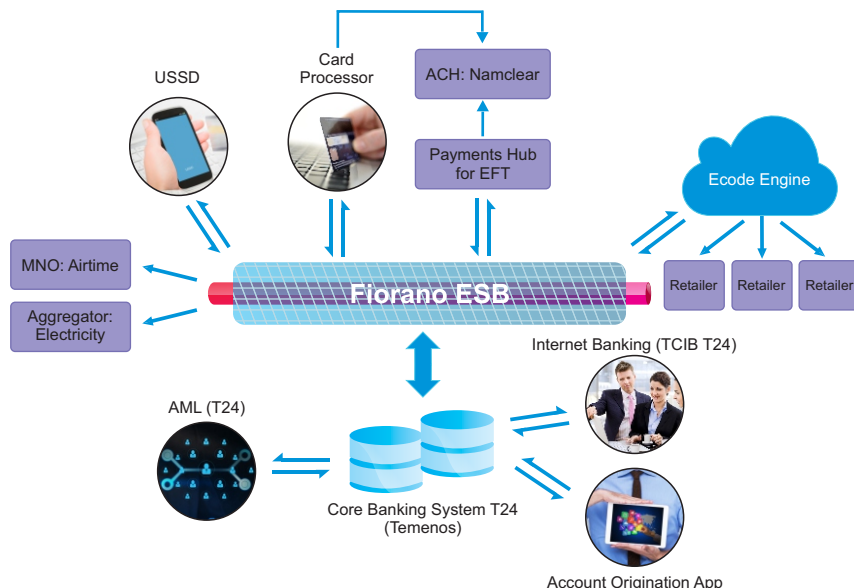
USSD

Card Processor

ACH: Namclear

Payments Hub for EFT

Ecode Engine

MNO: Airtime

Aggregator: Electricity

Fiorano ESB

Retailer

Retailer

Retailer

Internet Banking (TCIB T24)

AML (T24)

Core Banking System T24 (Temenos)

Account Origination App